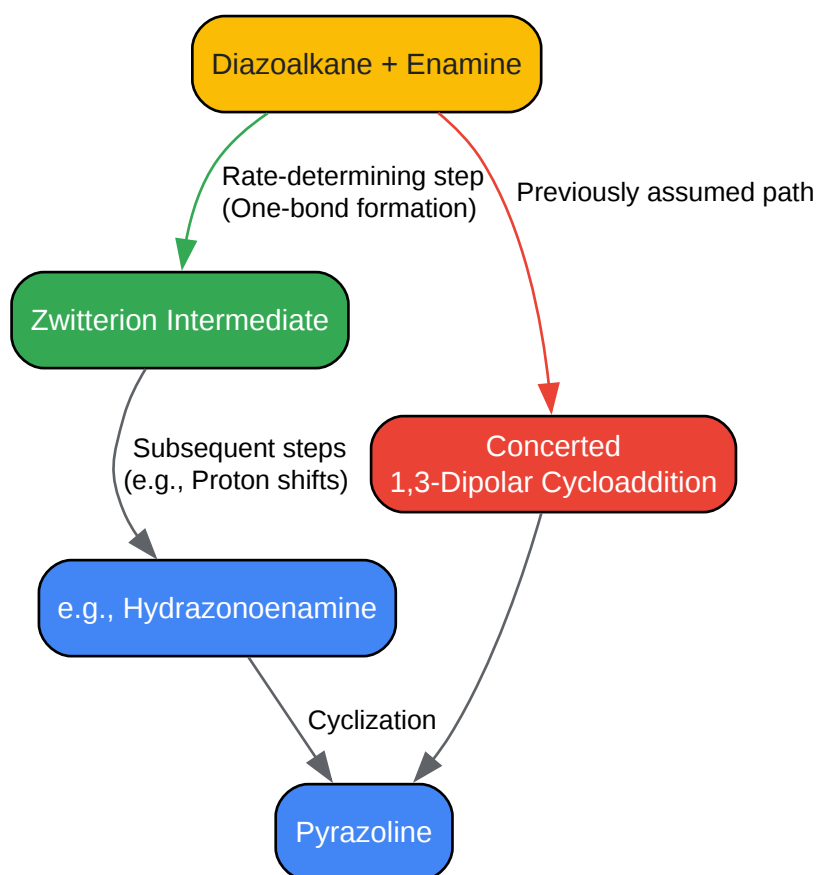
Diazoalkane + Enamine

Rate-determining step
(One-bond formation)

Previously assumed path

Zwitterion Intermediate

Concerted
1,3-Dipolar Cycloaddition

Subsequent steps
(e.g., Proton shifts)

e.g., Hydrazonoenamine

Cyclization

Pyrazoline